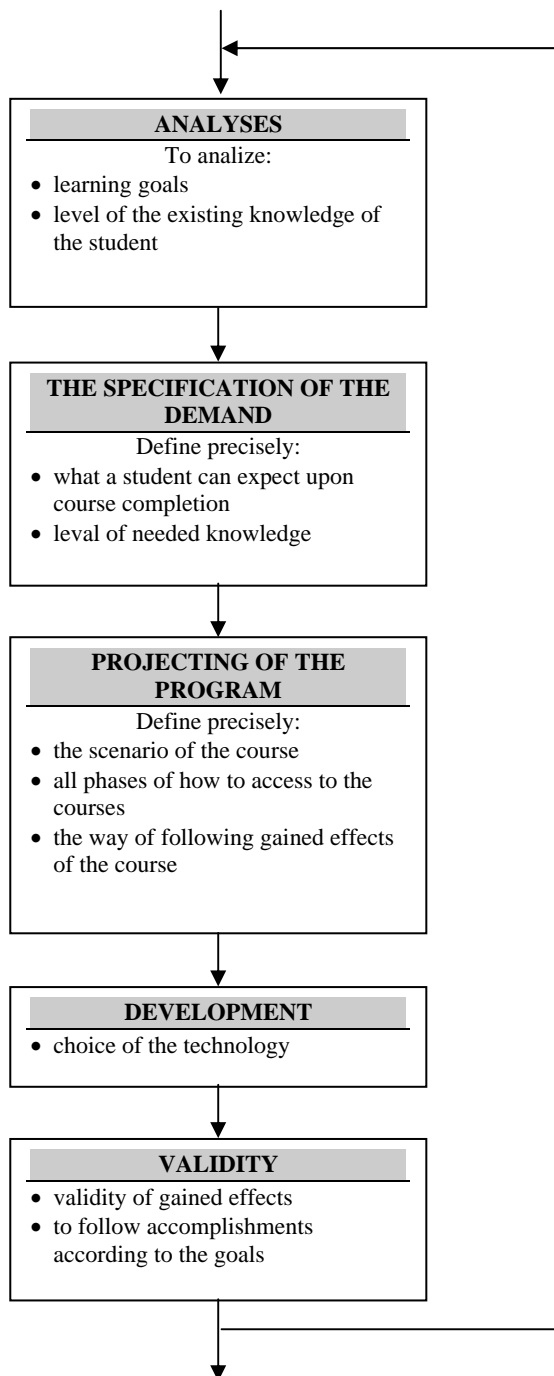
**ANALYSES**

To analize:

- learning goals
- level of the existing knowledge of the student

**THE SPECIFICATION OF THE DEMAND**

Define precisely:

- what a student can expect upon course completion
- leval of needed knowledge

**PROJECTING OF THE PROGRAM**

Define precisely:

- the scenario of the course
- all phases of how to access to the courses
- the way of following gained effects of the course

**DEVELOPMENT**

- choice of the technology

**VALIDITY**

- validity of gained effects
- to follow accomplishments according to the goals